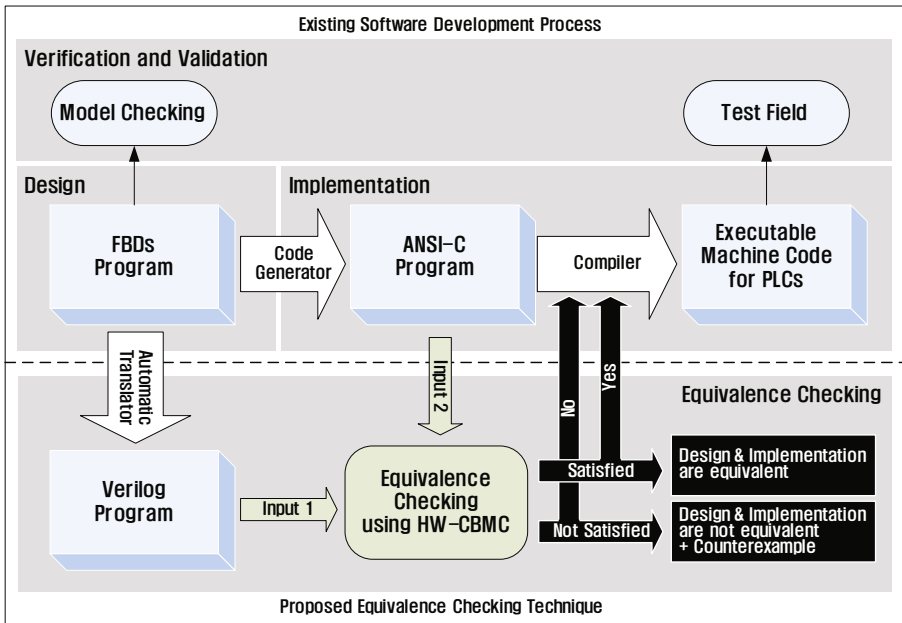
Existing Software Development Process

Verification and Validation

Model Checking

Test Field

Design

Implementation

FBDs Program

Code Generator

ANSI-C Program

Compiler

Executable Machine Code for PLCs

Automatic Translator

Input 2

No

Yes

Equivalence Checking

Verilog Program

Input 1

Equivalence Checking using HW-CBMC

Satisfied

Design & Implementation are equivalent

Not Satisfied

Design & Implementation are not equivalent + Counterexample

Proposed Equivalence Checking Technique